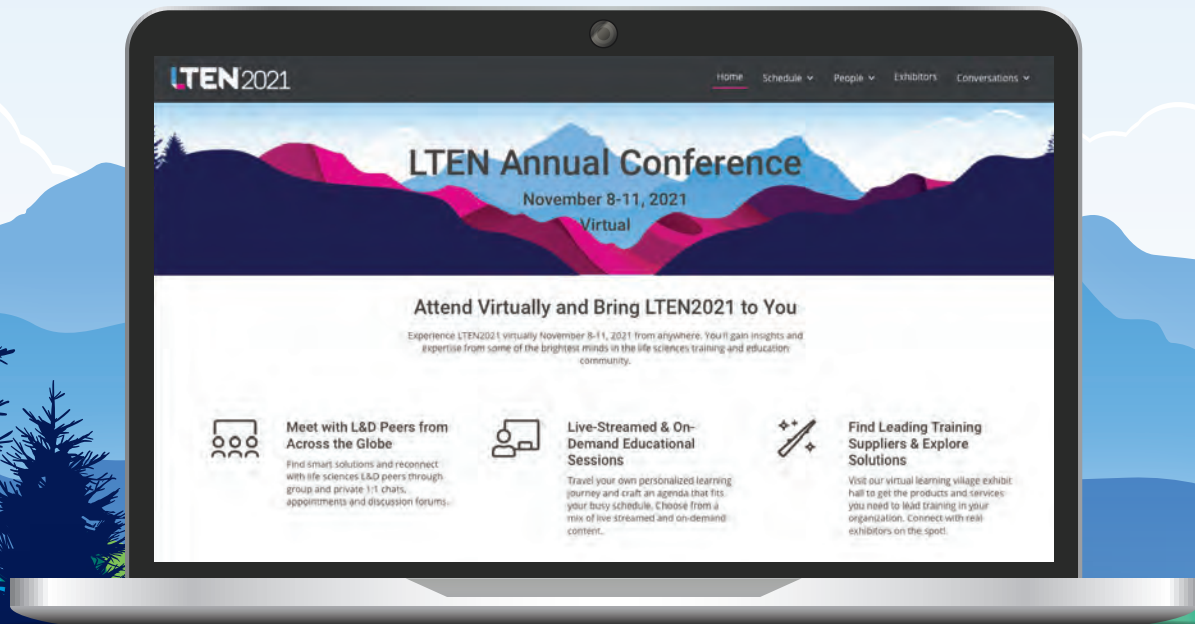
LTEN2021

Home Schedule People Exhibitors Conversations

LTEN Annual Conference

November 8-11, 2021

Virtual

Attend Virtually and Bring LTEN2021 to You

Experience LTEN2021 virtually November 8-11, 2021 from anywhere. You'll gain insights and expertise from some of the brightest minds in the life sciences training and education community.

Meet with L&D Peers from Across the Globe

Find smart solutions and reconnect with life sciences L&D peers through group and private 1:1 chats, appointments and discussion forums.

Live-Streamed & On-Demand Educational Sessions

Travel your own personalized learning journey and craft an agenda that fits your busy schedule. Choose from a mix of live streamed and on-demand content.

Find Leading Training Suppliers & Explore Solutions

Visit our virtual learning village exhibit hall to get the products and services you need to lead training in your organization. Connect with real exhibitors on the spot!